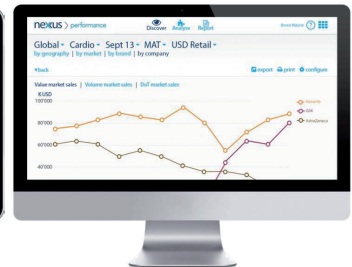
nexus > performance

Discover Analyse Report

Brand Name ?

Global • Cardio • Sept 13 • MAT • USD Retail •
by geography | by market | by brand | by company

◂back

export print configure

Value market sales | Volume market sales | DoT market sales

K USD
100'000
80'000
60'000
40'000

Novartis
BMS
AstraZeneca